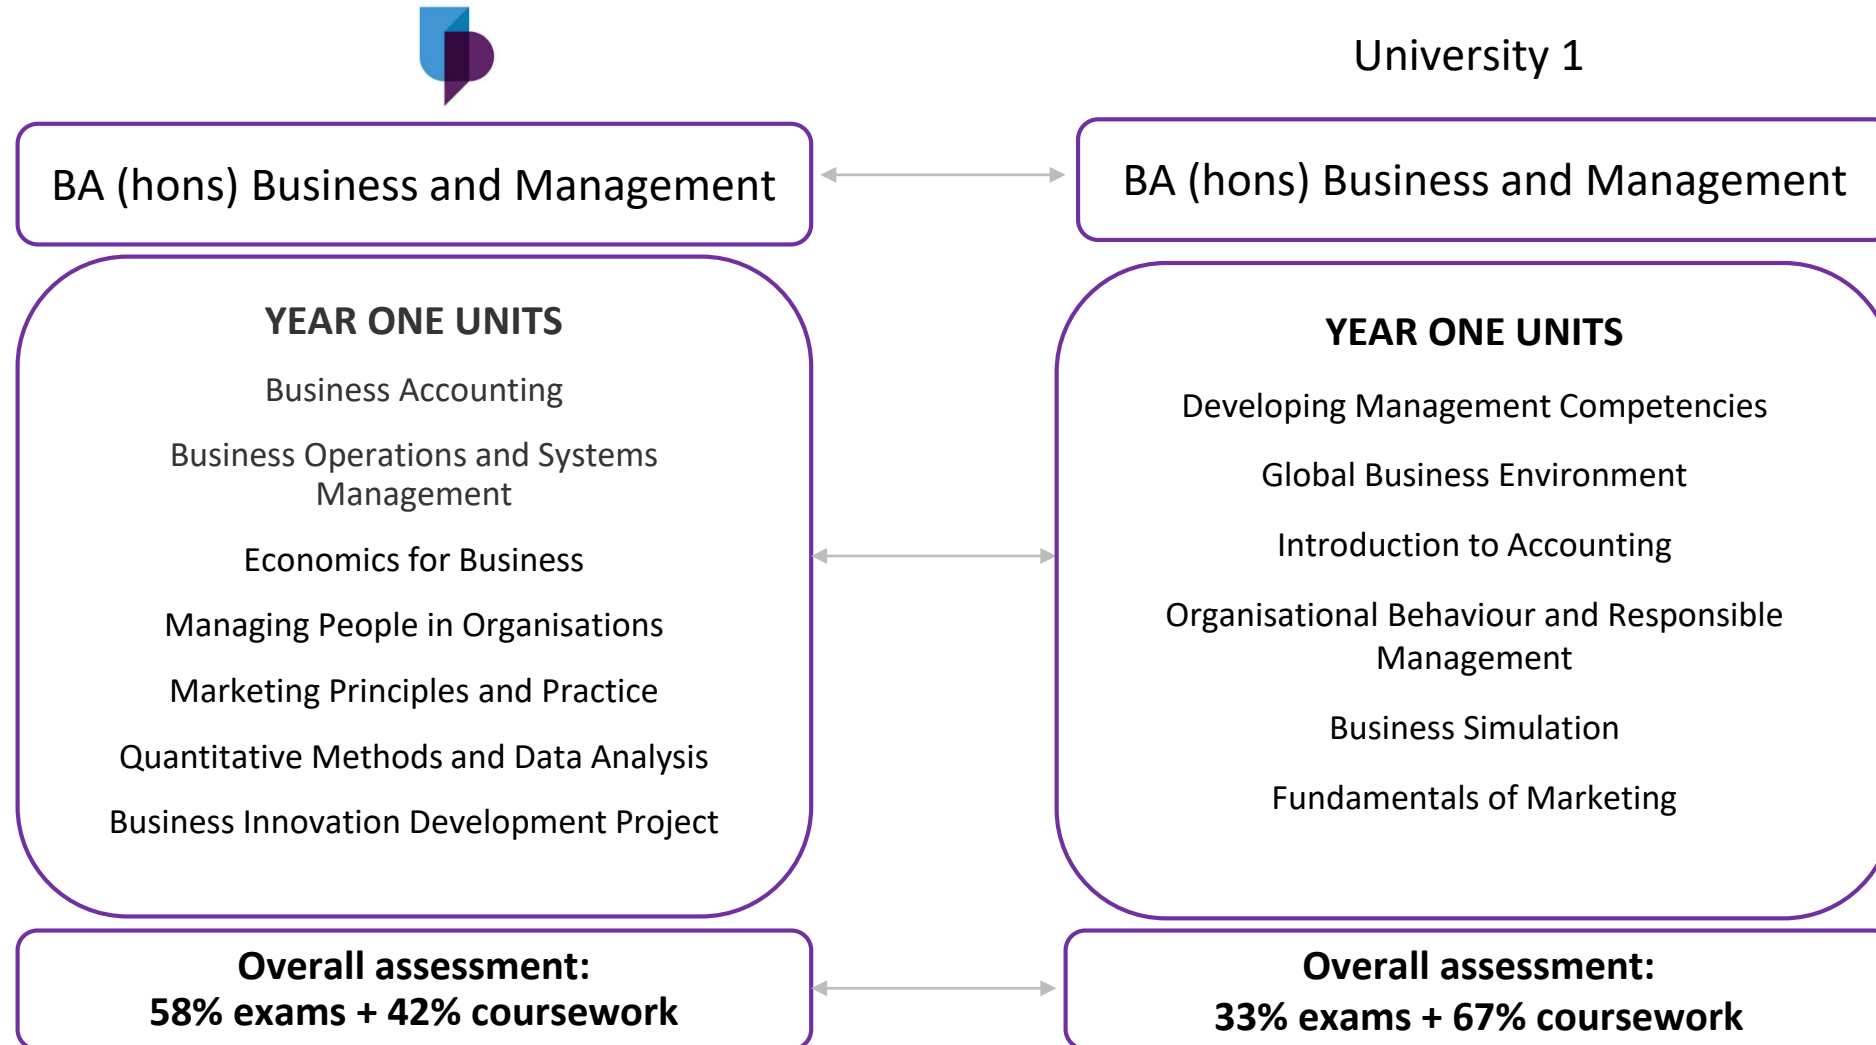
University 1

BA (hons) Business and Management

BA (hons) Business and Management

YEAR ONE UNITS

Business Accounting

Business Operations and Systems Management

Economics for Business

Managing People in Organisations

Marketing Principles and Practice

Quantitative Methods and Data Analysis

Business Innovation Development Project

YEAR ONE UNITS

Developing Management Competencies

Global Business Environment

Introduction to Accounting

Organisational Behaviour and Responsible Management

Business Simulation

Fundamentals of Marketing

Overall assessment:
58% exams + 42% coursework

Overall assessment:
33% exams + 67% coursework